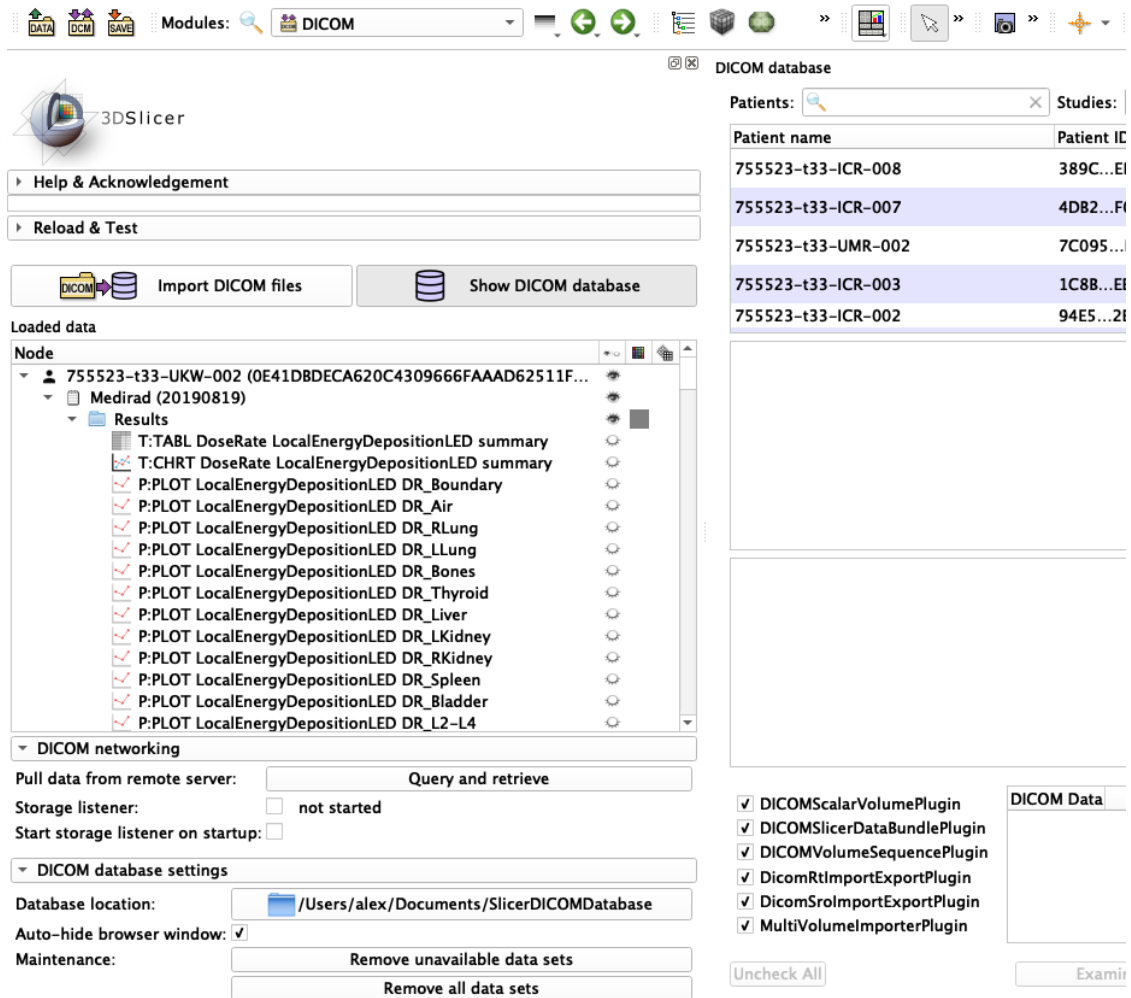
DATA DCM SAVE Modules: DICOM

DICOM database

3DSlicer

Patients: Studies:

| Patient name | Patient ID |
|---|---|
| 755523-t33-ICR-008 | 389C...E |
| 755523-t33-ICR-007 | 4DB2...F |
| 755523-t33-UMR-002 | 7C095... |
| 755523-t33-ICR-003 | 1C8B...E |
| 755523-t33-ICR-002 | 94E5...2 |

Help & Acknowledgement

Reload & Test

DICOM Import DICOM files

Show DICOM database

Loaded data

Node
755523-t33-UKW-002 (0E41DBDECA620C4309666FAAAD62511F...
Medirad (20190819)
Results
T:TABL DoseRate LocalEnergyDepositionLED summary
T:CHRT DoseRate LocalEnergyDepositionLED summary
P:PLOT LocalEnergyDepositionLED DR_Boundary
P:PLOT LocalEnergyDepositionLED DR_Air
P:PLOT LocalEnergyDepositionLED DR_RLung
P:PLOT LocalEnergyDepositionLED DR_LLung
P:PLOT LocalEnergyDepositionLED DR_Bones
P:PLOT LocalEnergyDepositionLED DR_Thyroid
P:PLOT LocalEnergyDepositionLED DR_Liver
P:PLOT LocalEnergyDepositionLED DR_LKidney
P:PLOT LocalEnergyDepositionLED DR_RKidney
P:PLOT LocalEnergyDepositionLED DR_Spleen
P:PLOT LocalEnergyDepositionLED DR_Bladder
P:PLOT LocalEnergyDepositionLED DR_L2-L4

DICOM networking
Pull data from remote server: Query and retrieve
Storage listener: not started
Start storage listener on startup:

DICOM database settings
Database location: /Users/alex/Documents/SlicerDICOMDatabase
Auto-hide browser window: ✓
Maintenance: Remove unavailable data sets
Remove all data sets

✓ DICOMScalarVolumePlugin
✓ DICOMSlicerDataBundlePlugin
✓ DICOMVolumeSequencePlugin
✓ DicomRtImportExportPlugin
✓ DicomSroImportExportPlugin
✓ MultiVolumeImporterPlugin

DICOM Data

Uncheck All

Examin